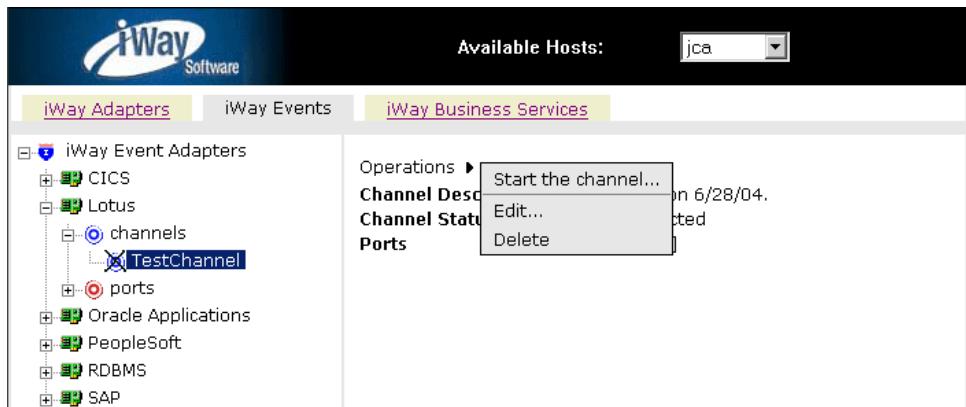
iWay Software

Available Hosts: jca

iWay Adapters iWay Events iWay Business Services

iWay Event Adapters
CICS
Lotus
channels
TestChannel
ports
Oracle Applications
PeopleSoft
RDBMS
SAP

Operations ▸
Channel Desc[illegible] on 6/28/04.
Channel Statu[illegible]cted
Ports

Start the channel...
Edit...
Delete